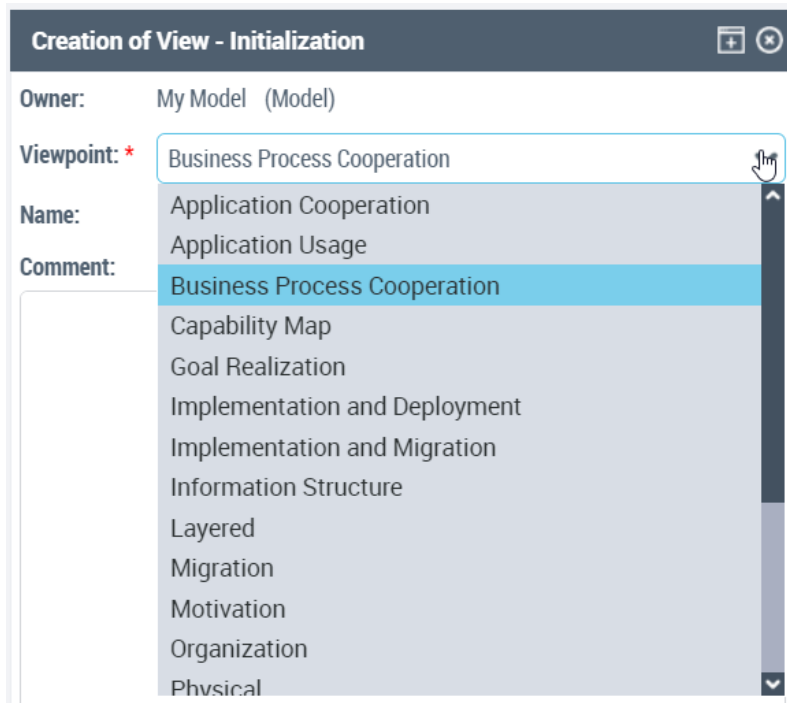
Creation of View - Initialization

Owner: My Model (Model)

Viewpoint: * Business Process Cooperation

Name:

Comment:

Application Cooperation
Application Usage
Business Process Cooperation
Capability Map
Goal Realization
Implementation and Deployment
Implementation and Migration
Information Structure
Layered
Migration
Motivation
Organization
Physical